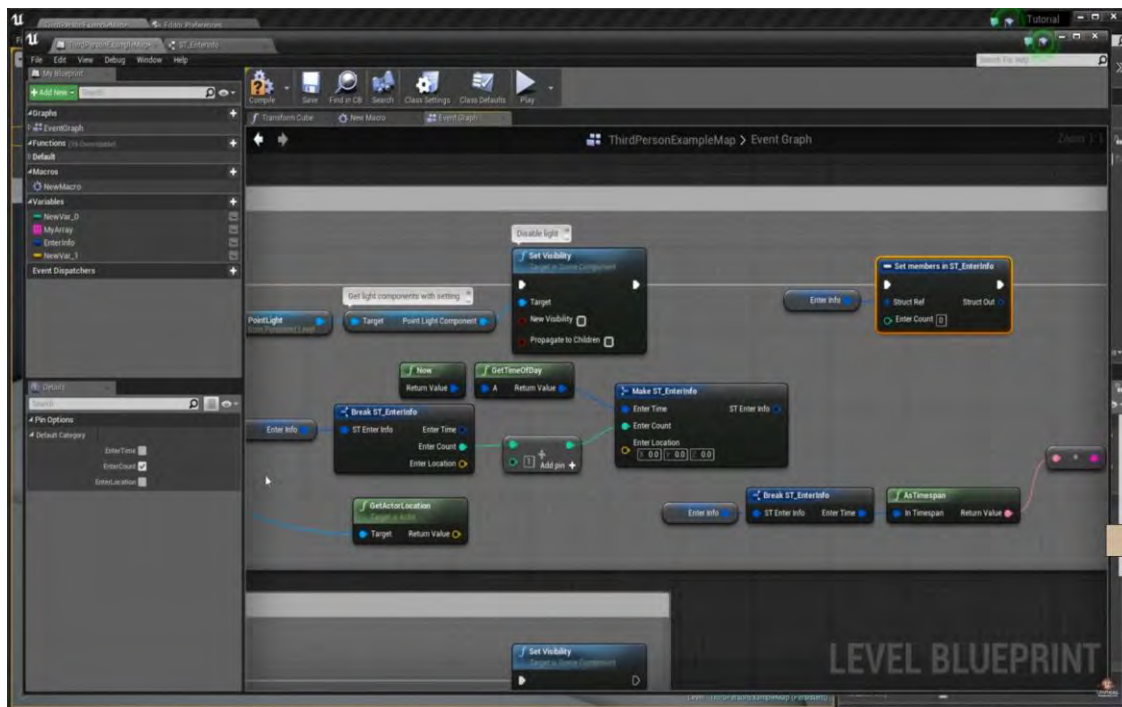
Tutorial

ThirdPersonExampleMap ST_EnterInfo

File Edit View Debug Window Help

My Blueprint

+ Add New

Graphs

EventGraph

Functions

Default

Macros

NewMacro

Variables

NewVar_0

MyArray

EnterInfo

NewVar_1

Event Dispatchers

Compile Save Find in CB Search Class Settings Class Defaults Play

Transform Cube New Macro Event Graph

ThirdPersonExampleMap > Event Graph

Zoom 1:1

Disable light

Set Visibility

Target is Scene Component

Target

New Visibility

Propagate to Children

Get light components with setting

PointLight

Target Point Light Component

Enter Info

Set members in ST_EnterInfo

Struct Ref Struct Out

Enter Count 0

Details

Search

Pin Options

Default Category

EnterTime

EnterCount

EnterLocation

Now

Return Value

GetTimeOfDay

A Return Value

Make ST_EnterInfo

Enter Time ST Enter Info

Enter Count

Enter Location

X 0.0 Y 0.0 Z 0.0

Enter Info

Break ST_EnterInfo

ST Enter Info Enter Time

Enter Count

Enter Location

1 Add pin +

Break ST_EnterInfo

Enter Info

ST Enter Info Enter Time

AsTimespan

In Timespan Return Value

GetActorLocation

Target is Actor

Target Return Value

Set Visibility

Target is Scene Component

LEVEL BLUEPRINT